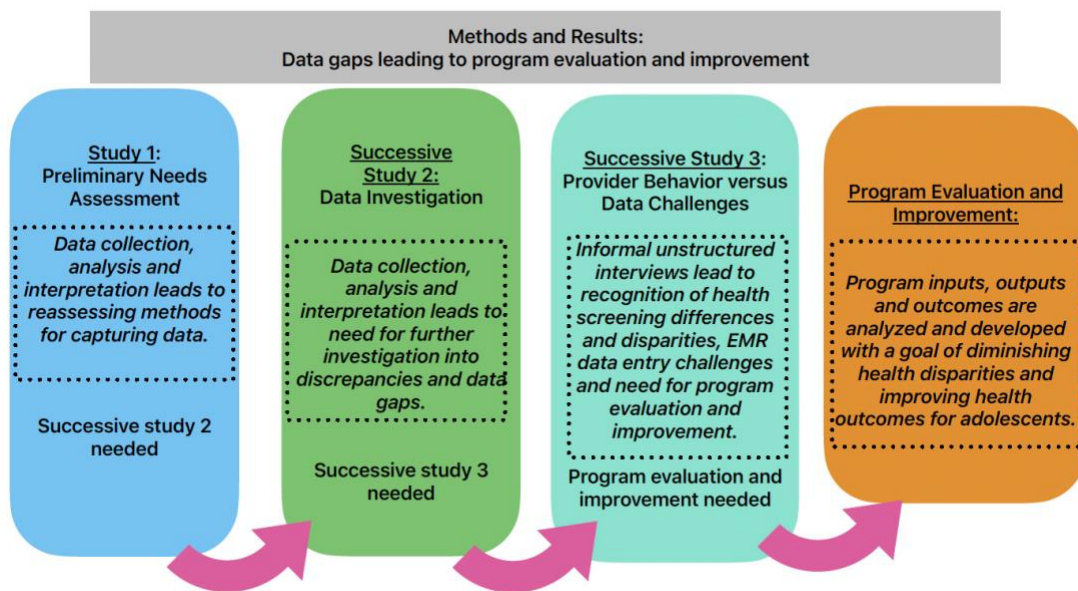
Methods and Results:
Data gaps leading to program evaluation and improvement

Study 1:
Preliminary Needs Assessment

Data collection, analysis and interpretation leads to reassessing methods for capturing data.

Successive study 2 needed

Successive Study 2:
Data Investigation

Data collection, analysis and interpretation leads to need for further investigation into discrepancies and data gaps.

Successive study 3 needed

Successive Study 3:
Provider Behavior versus Data Challenges

Informal unstructured interviews lead to recognition of health screening differences and disparities, EMR data entry challenges and need for program evaluation and improvement.

Program evaluation and improvement needed

Program Evaluation and Improvement:

Program inputs, outputs and outcomes are analyzed and developed with a goal of diminishing health disparities and improving health outcomes for adolescents.